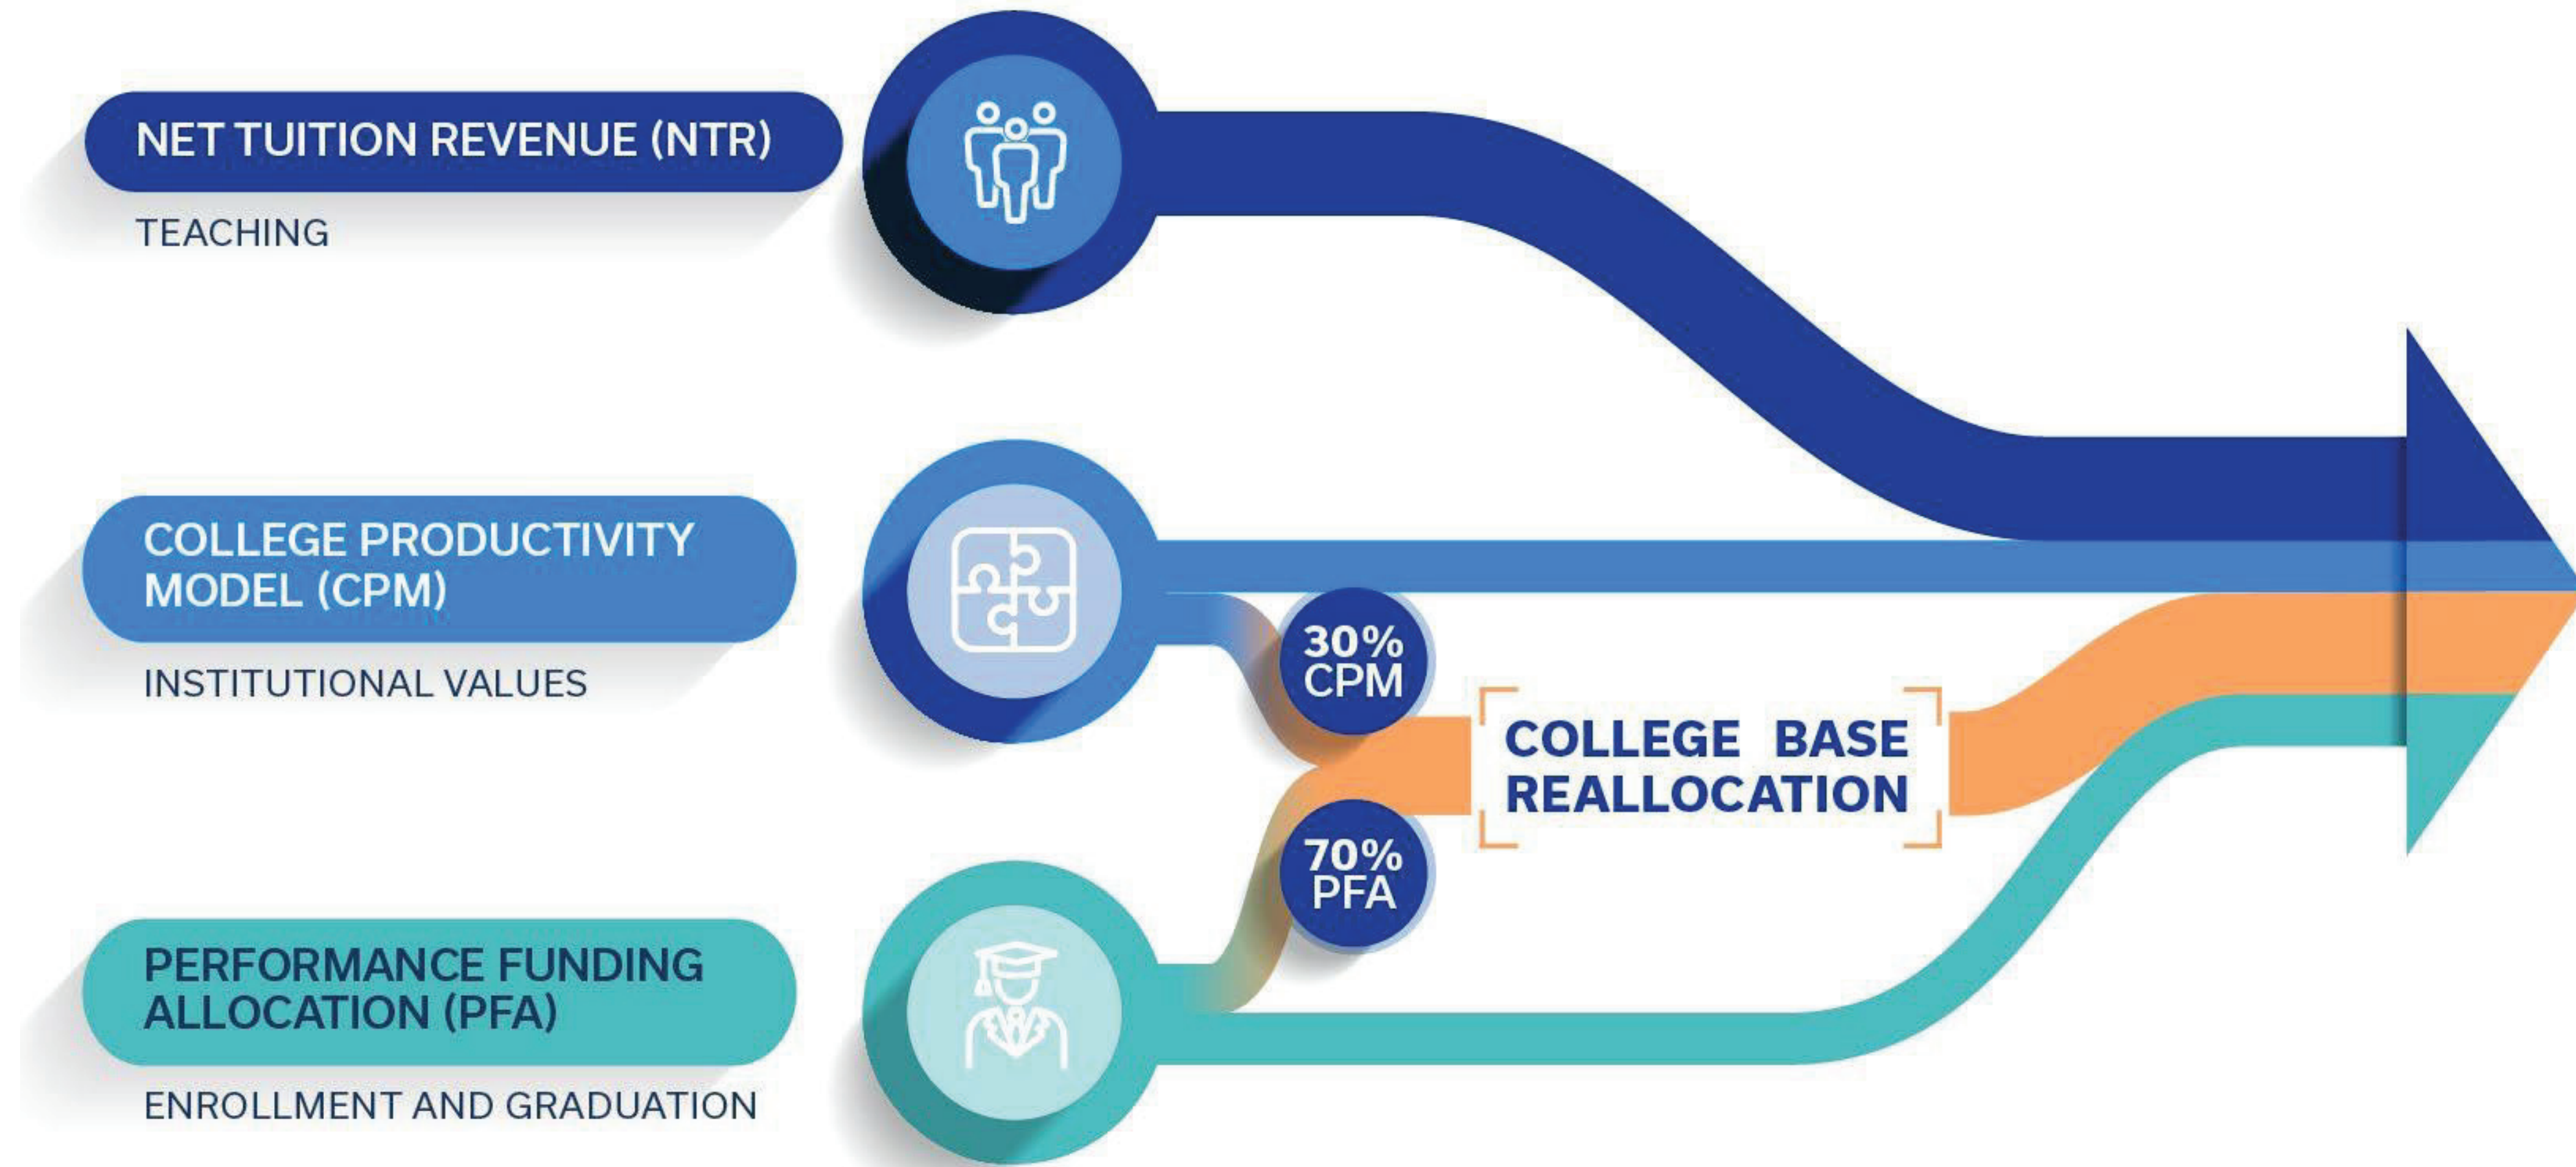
NET TUITION REVENUE (NTR)

TEACHING

COLLEGE PRODUCTIVITY MODEL (CPM)

INSTITUTIONAL VALUES

30% CPM

COLLEGE BASE REALLOCATION

70% PFA

PERFORMANCE FUNDING ALLOCATION (PFA)

ENROLLMENT AND GRADUATION